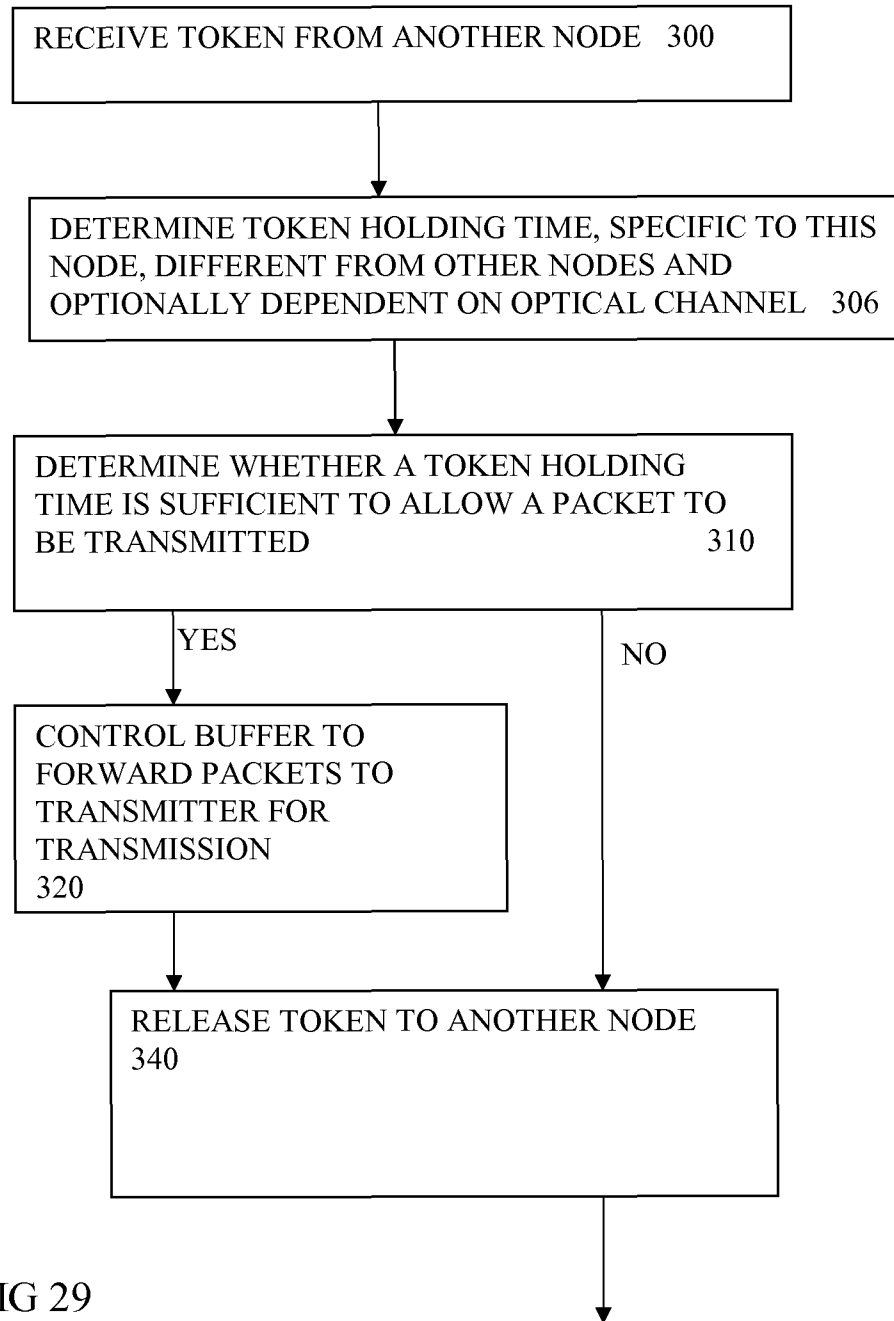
RECEIVE TOKEN FROM ANOTHER NODE 300

DETERMINE TOKEN HOLDING TIME, SPECIFIC TO THIS NODE, DIFFERENT FROM OTHER NODES AND OPTIONALLY DEPENDENT ON OPTICAL CHANNEL 306

DETERMINE WHETHER A TOKEN HOLDING TIME IS SUFFICIENT TO ALLOW A PACKET TO BE TRANSMITTED 310

YES

NO

CONTROL BUFFER TO FORWARD PACKETS TO TRANSMITTER FOR TRANSMISSION 320

RELEASE TOKEN TO ANOTHER NODE 340

IG 29